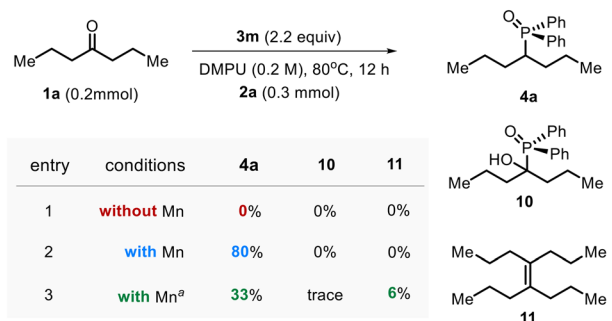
O
Me Me
1a (0.2mmol)

3m (2.2 equiv)
DMPU (0.2 M), 80$^o$C, 12 h
2a (0.3 mmol)

O Ph
P Ph
Me Me
4a

| entry | conditions | 4a | 10 | 11 |
|---|---|---|---|---|
| 1 | without Mn | 0% | 0% | 0% |
| 2 | with Mn | 80% | 0% | 0% |
| 3 | with Mn$^a$ | 33% | trace | 6% |

O Ph
P Ph
HO
Me Me
10

Me Me
Me Me
11